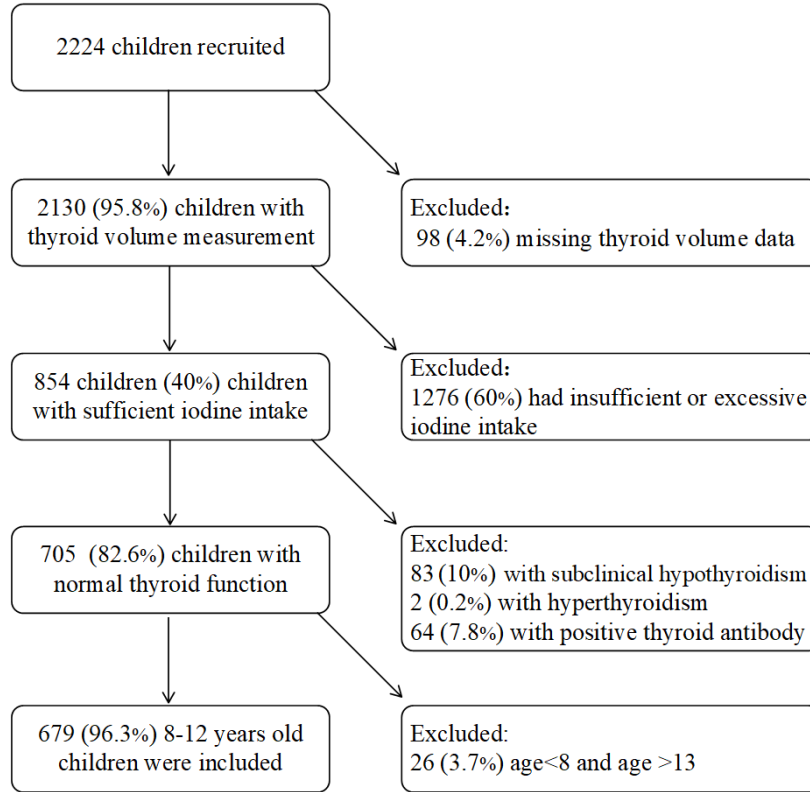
2224 children recruited

2130 (95.8%) children with thyroid volume measurement

Excluded:
98 (4.2%) missing thyroid volume data

854 children (40%) children with sufficient iodine intake

Excluded:
1276 (60%) had insufficient or excessive iodine intake

705 (82.6%) children with normal thyroid function

Excluded:
83 (10%) with subclinical hypothyroidism
2 (0.2%) with hyperthyroidism
64 (7.8%) with positive thyroid antibody

679 (96.3%) 8-12 years old children were included

Excluded:
26 (3.7%) age<8 and age >13